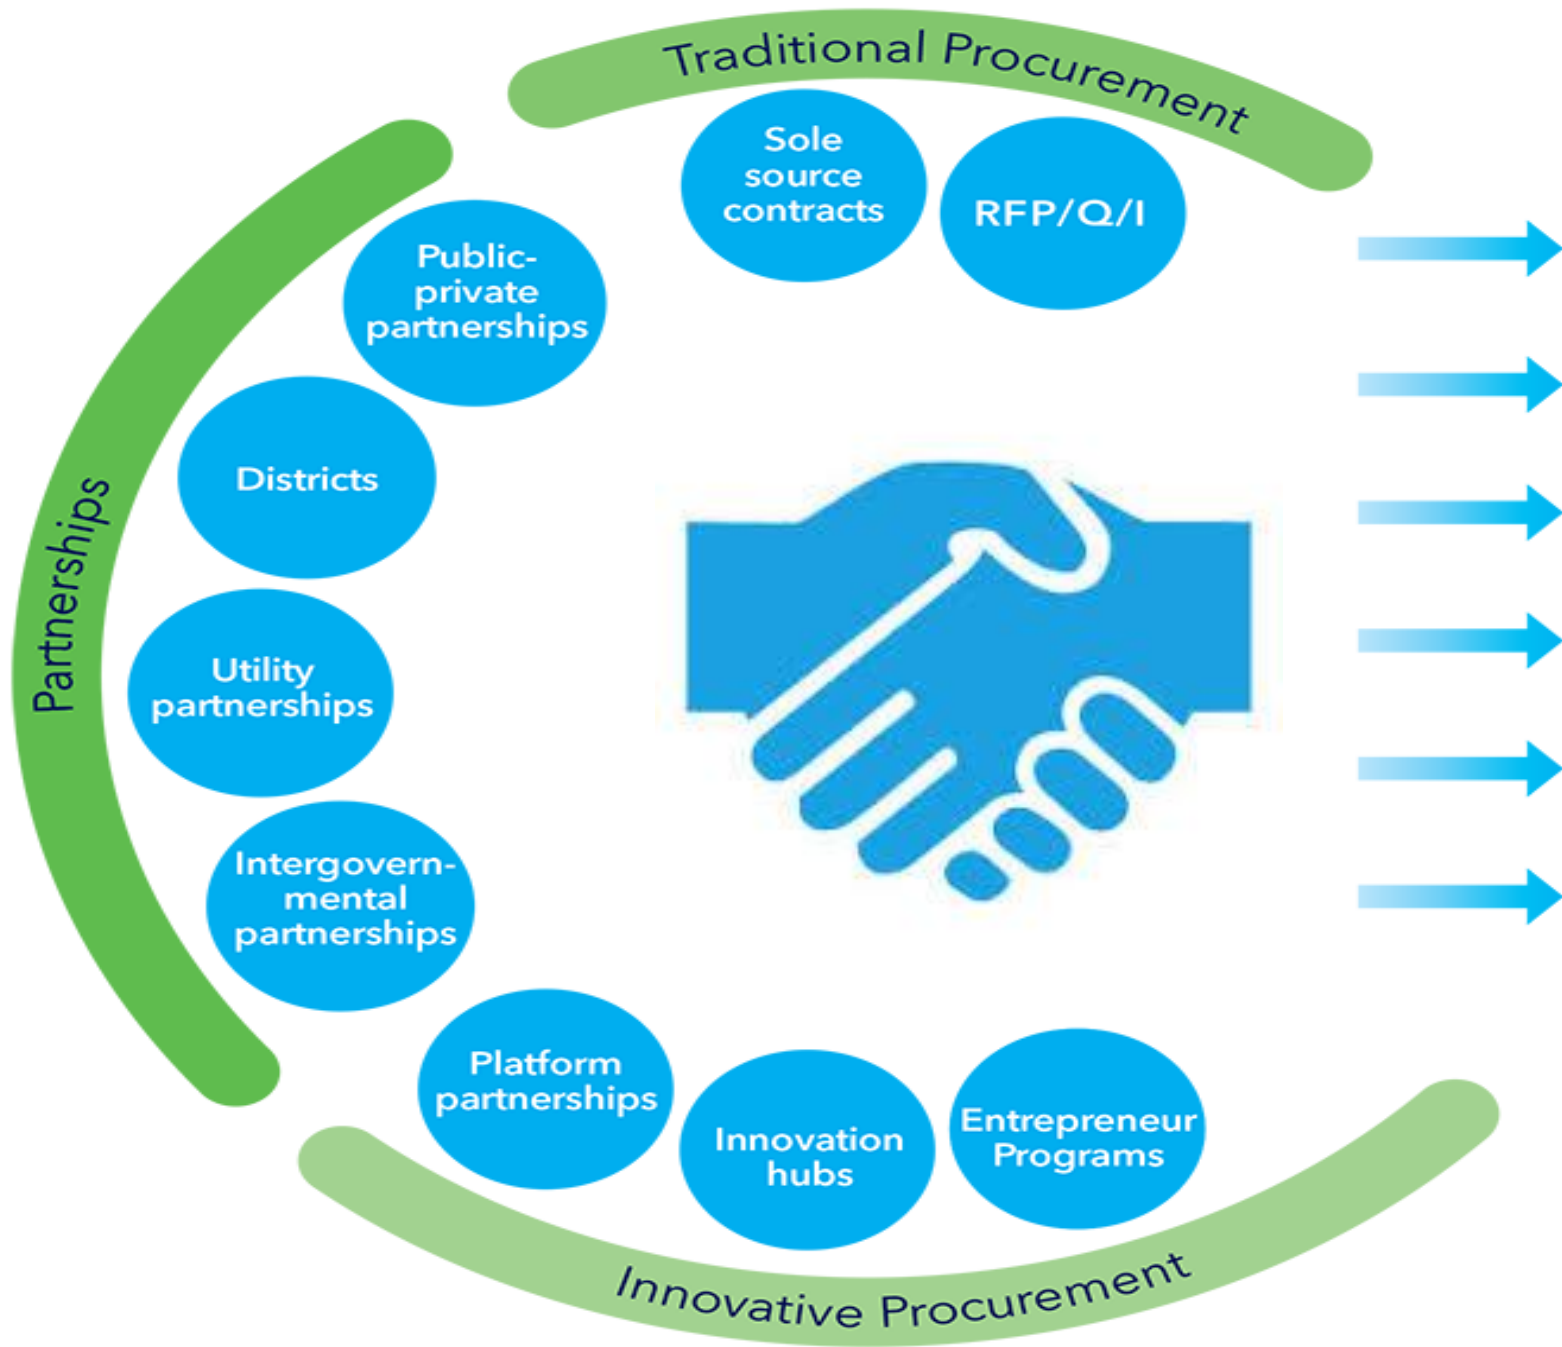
Traditional Procurement

Sole source contracts

RFP/Q/I

Partnerships

Public-private partnerships

Districts

Utility partnerships

Intergovernmental partnerships

Platform partnerships

Innovation hubs

Entrepreneur Programs

Innovative Procurement